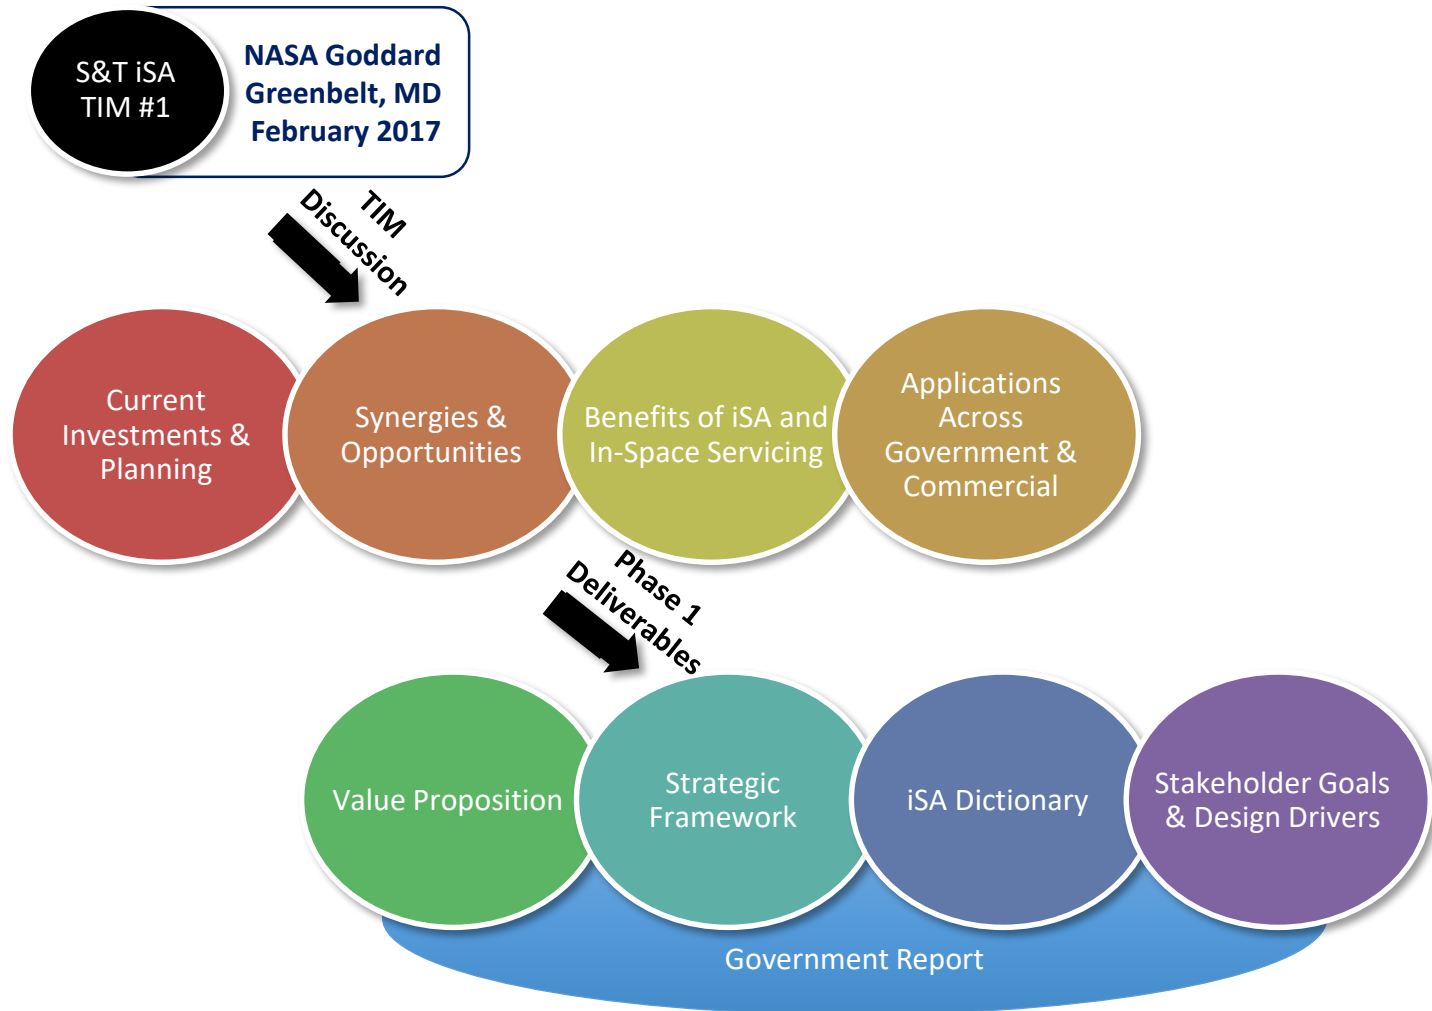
S&T iSA TIM #1

NASA Goddard
Greenbelt, MD
February 2017

TIM Discussion

Current Investments & Planning

Synergies & Opportunities

Benefits of iSA and In-Space Servicing

Applications Across Government & Commercial

Phase 1 Deliverables

Value Proposition

Strategic Framework

iSA Dictionary

Stakeholder Goals & Design Drivers

Government Report